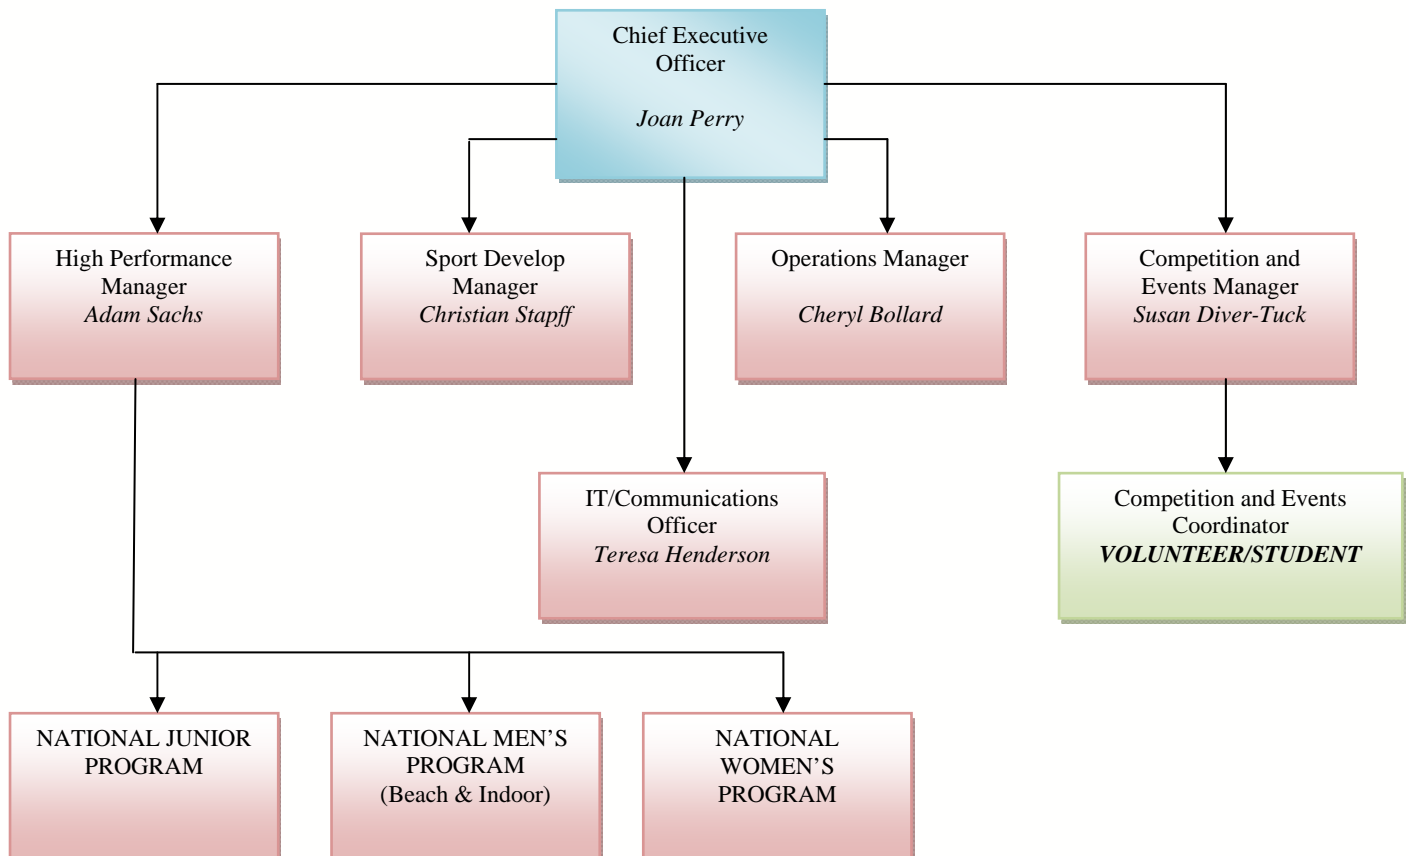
Chief Executive Officer

Joan Perry

High Performance Manager
Adam Sachs

Sport Develop Manager
Christian Stapff

Operations Manager

Cheryl Bollard

Competition and Events Manager
Susan Diver-Tuck

IT/Communications Officer
Teresa Henderson

Competition and Events Coordinator
VOLUNTEER/STUDENT

NATIONAL JUNIOR PROGRAM

NATIONAL MEN'S PROGRAM
(Beach & Indoor)

NATIONAL WOMEN'S PROGRAM